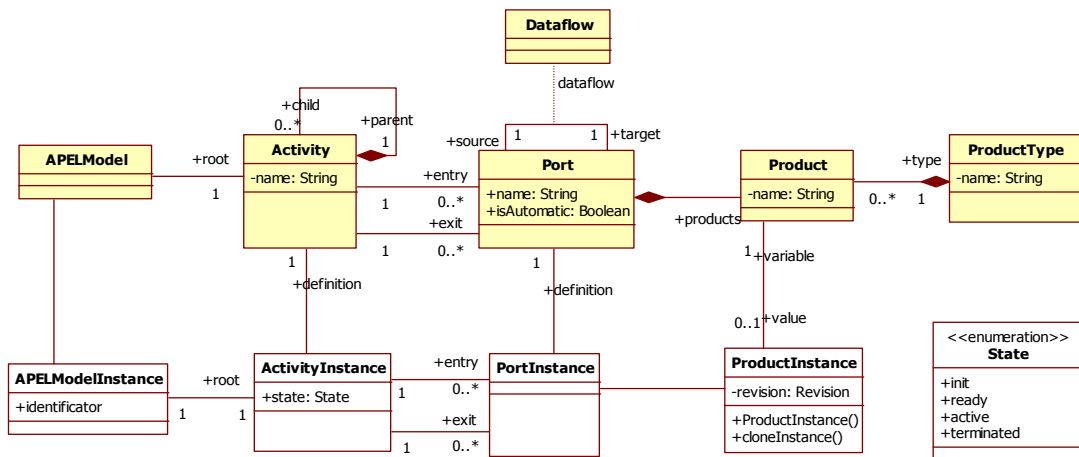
Dataflow

dataflow

APELModel

Activity
-name: String

Port
+name: String
+isAutomatic: Boolean

Product
-name: String

ProductType
-name: String

+child
0..*
+parent
1
+root
1
+source
1
1
+target
+entry
1
0..*
+exit
1
0..*
+type
0..*
1
+products
1
+definition
1
+definition
1
+variable
0..1
+value

APELModelInstance
+identificator

ActivityInstance
+state: State

PortInstance

ProductInstance
-revision: Revision
+ProductInstance()
+cloneInstance()

<<enumeration>>
State
+init
+ready
+active
+terminated

+root
1
1
+entry
1
0..*
+exit
1
0..*